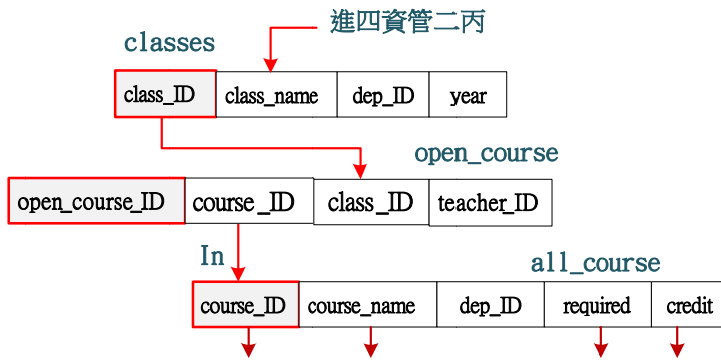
進四資管二丙

classes

| class_ID | class_name | dep_ID | year |
|---|---|---|---|

open_course

| open_course_ID | course_ID | class_ID | teacher_ID |
|---|---|---|---|

In

all_course

| course_ID | course_name | dep_ID | required | credit |
|---|---|---|---|---|